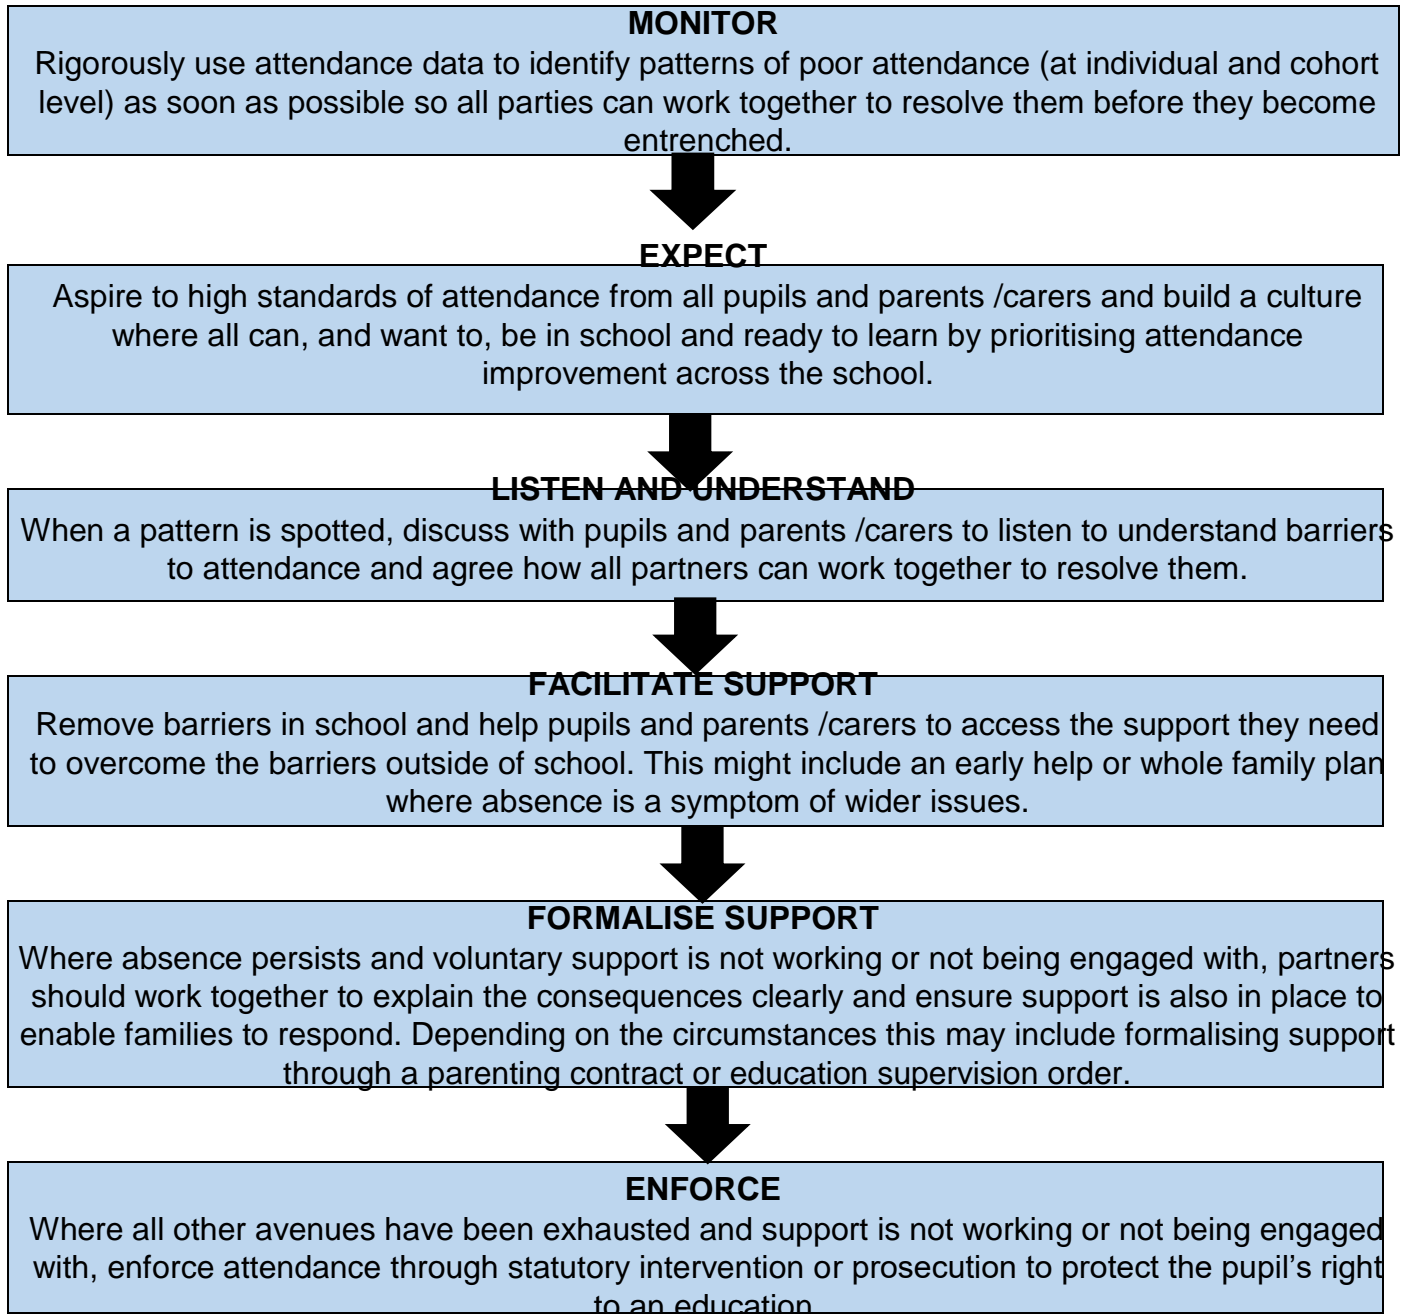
MONITOR
Rigorously use attendance data to identify patterns of poor attendance (at individual and cohort level) as soon as possible so all parties can work together to resolve them before they become entrenched.

EXPECT
Aspire to high standards of attendance from all pupils and parents /carers and build a culture where all can, and want to, be in school and ready to learn by prioritising attendance improvement across the school.

LISTEN AND UNDERSTAND
When a pattern is spotted, discuss with pupils and parents /carers to listen to understand barriers to attendance and agree how all partners can work together to resolve them.

FACILITATE SUPPORT
Remove barriers in school and help pupils and parents /carers to access the support they need to overcome the barriers outside of school. This might include an early help or whole family plan where absence is a symptom of wider issues.

FORMALISE SUPPORT
Where absence persists and voluntary support is not working or not being engaged with, partners should work together to explain the consequences clearly and ensure support is also in place to enable families to respond. Depending on the circumstances this may include formalising support through a parenting contract or education supervision order.

ENFORCE
Where all other avenues have been exhausted and support is not working or not being engaged with, enforce attendance through statutory intervention or prosecution to protect the pupil's right to an education.